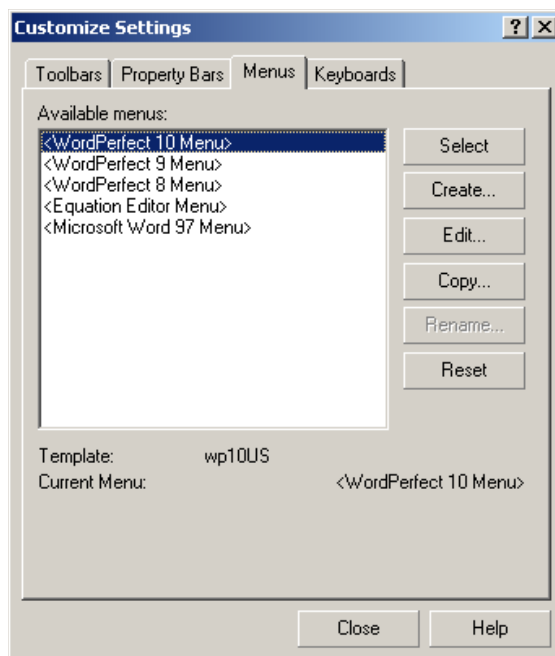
Customize Settings

?
X

Toolbars
Property Bars
Menus
Keyboards

Available menus:

<WordPerfect 10 Menu>
<WordPerfect 9 Menu>
<WordPerfect 8 Menu>
<Equation Editor Menu>
<Microsoft Word 97 Menu>

Select
Create...
Edit...
Copy...
Rename...
Reset

Template: wp10US
Current Menu: <WordPerfect 10 Menu>

Close
Help